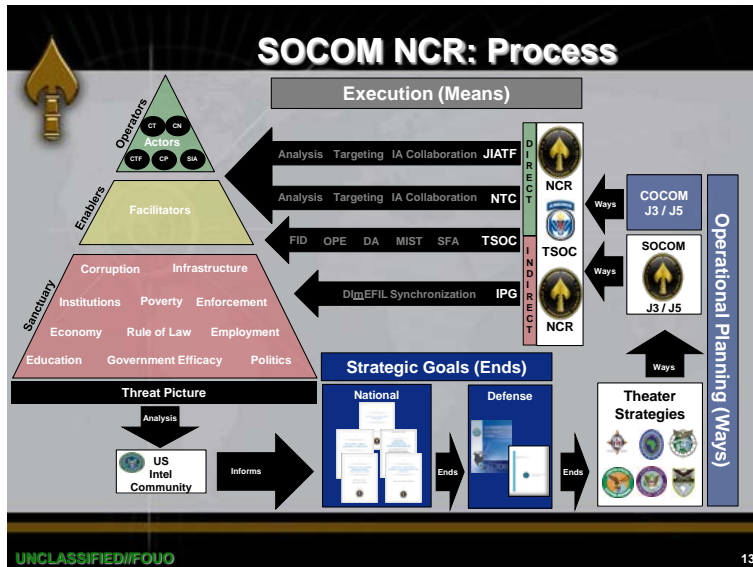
SOCOM NCR: Process

Execution (Means)

Operators
CT CN
Actors
CTF CP SIA

Enablers
Facilitators

Sanctuary
Corruption Infrastructure
Institutions Poverty Enforcement
Economy Rule of Law Employment
Education Government Efficacy Politics

Threat Picture

Analysis

US Intel Community

Informs

Analysis Targeting IA Collaboration JIATF
Analysis Targeting IA Collaboration NTC
FID OPE DA MIST SFA TSOC
DImEFIL Synchronization IPG

DIRECT
INDIRECT

NCR
TSOC
NCR

Ways
Ways

COCOM J3 / J5
SOCOM J3 / J5

Operational Planning (Ways)

Ways

Strategic Goals (Ends)
National
Defense

Ends
Ends

Theater Strategies

UNCLASSIFIED//FOUO

13